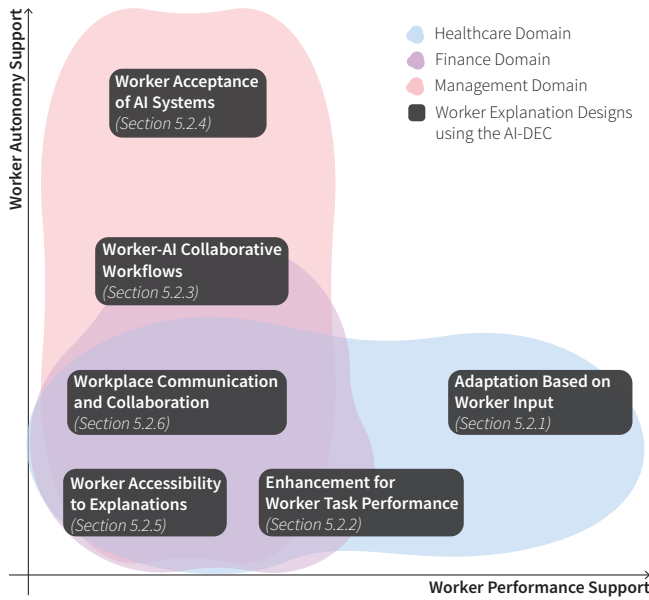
Worker Autonomy Support

Healthcare Domain
Finance Domain
Management Domain
Worker Explanation Designs using the AI-DEC

Worker Acceptance of AI Systems
(Section 5.2.4)

Worker-AI Collaborative Workflows
(Section 5.2.3)

Workplace Communication and Collaboration
(Section 5.2.6)

Adaptation Based on Worker Input
(Section 5.2.1)

Worker Accessibility to Explanations
(Section 5.2.5)

Enhancement for Worker Task Performance
(Section 5.2.2)

Worker Performance Support